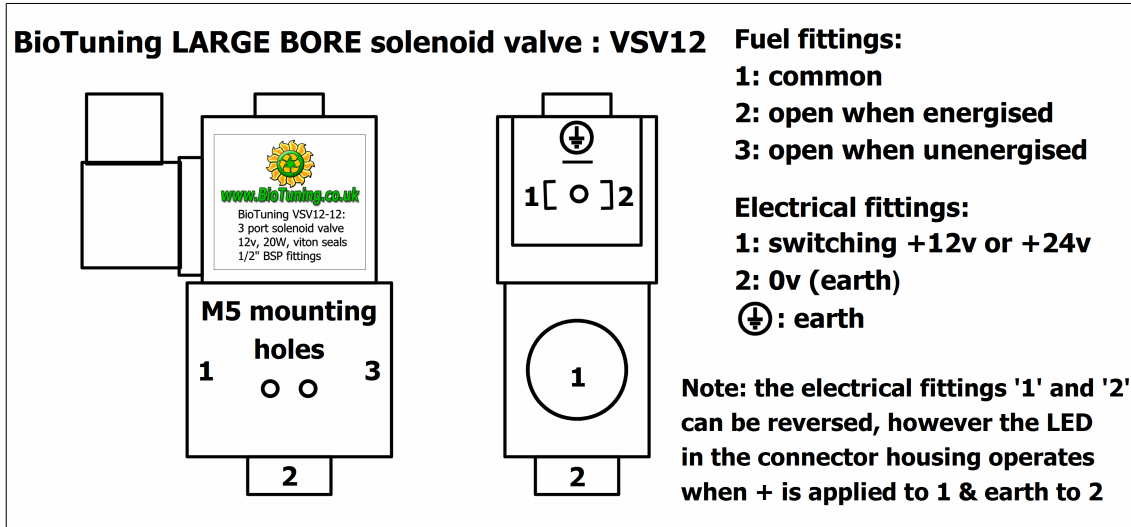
BioTuning LARGE BORE solenoid valve : VSV12

www.BioTuning.co.uk
BioTuning VSV12-12:
3 port solenoid valve
12v, 20W, viton seals
1/2" BSP fittings

M5 mounting holes

1

3

2

1[ ]2

1

2

Fuel fittings:
1: common
2: open when energised
3: open when unenergised

Electrical fittings:
1: switching +12v or +24v
2: 0v (earth)
⏚: earth

Note: the electrical fittings '1' and '2' can be reversed, however the LED in the connector housing operates when + is applied to 1 & earth to 2